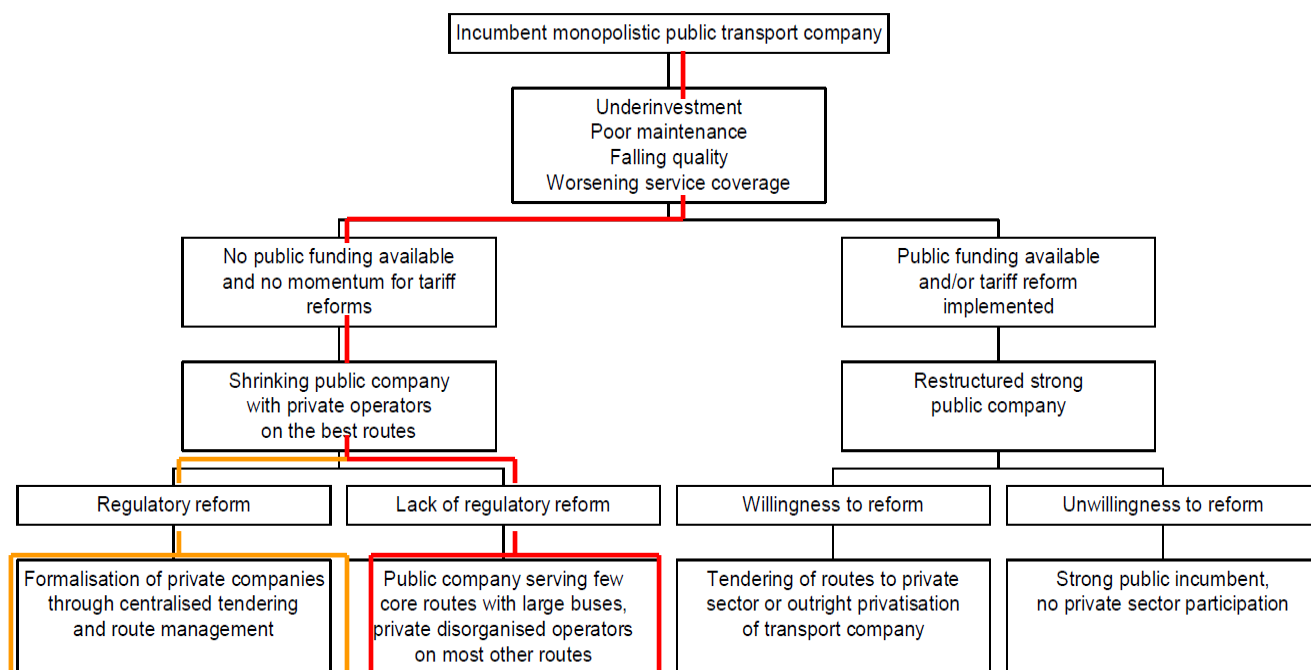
Incumbent monopolistic public transport company

Underinvestment
Poor maintenance
Falling quality
Worsening service coverage

No public funding available and no momentum for tariff reforms

Public funding available and/or tariff reform implemented

Shrinking public company with private operators on the best routes

Restructured strong public company

Regulatory reform

Lack of regulatory reform

Willingness to reform

Unwillingness to reform

Formalisation of private companies through centralised tendering and route management

Public company serving few core routes with large buses, private disorganised operators on most other routes

Tendering of routes to private sector or outright privatisation of transport company

Strong public incumbent, no private sector participation